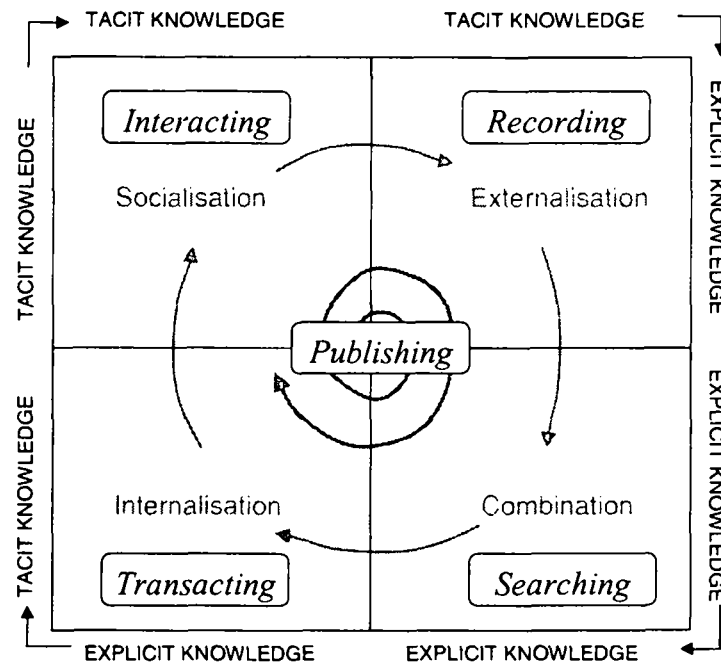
TACIT KNOWLEDGE

TACIT KNOWLEDGE

TACIT KNOWLEDGE

EXPLICIT KNOWLEDGE

Interacting

Recording

Socialisation

Externalisation

Publishing

Internalisation

Combination

Transacting

Searching

TACIT KNOWLEDGE

EXPLICIT KNOWLEDGE

EXPLICIT KNOWLEDGE

EXPLICIT KNOWLEDGE